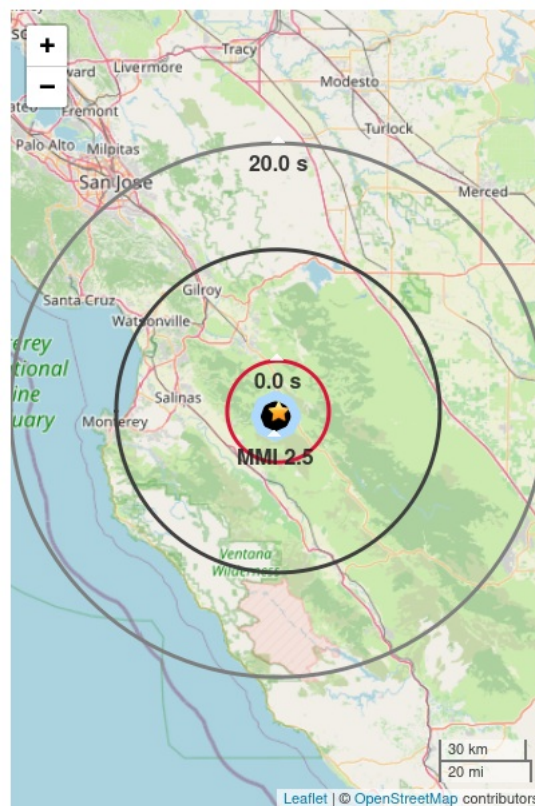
+
−
Tracy
Livermore
ward
Modesto
Fremont
Turlock
Palo Alto
Milpitas
20.0 s
San Jose
Merced
Gilroy
Santa Cruz
Watsonville
erey
tional
ine
uary
0.0 s
Salinas
Monterey
MMI 2.5
Ventana
Wilderness
30 km
20 mi
Leaflet | © OpenStreetMap contributors